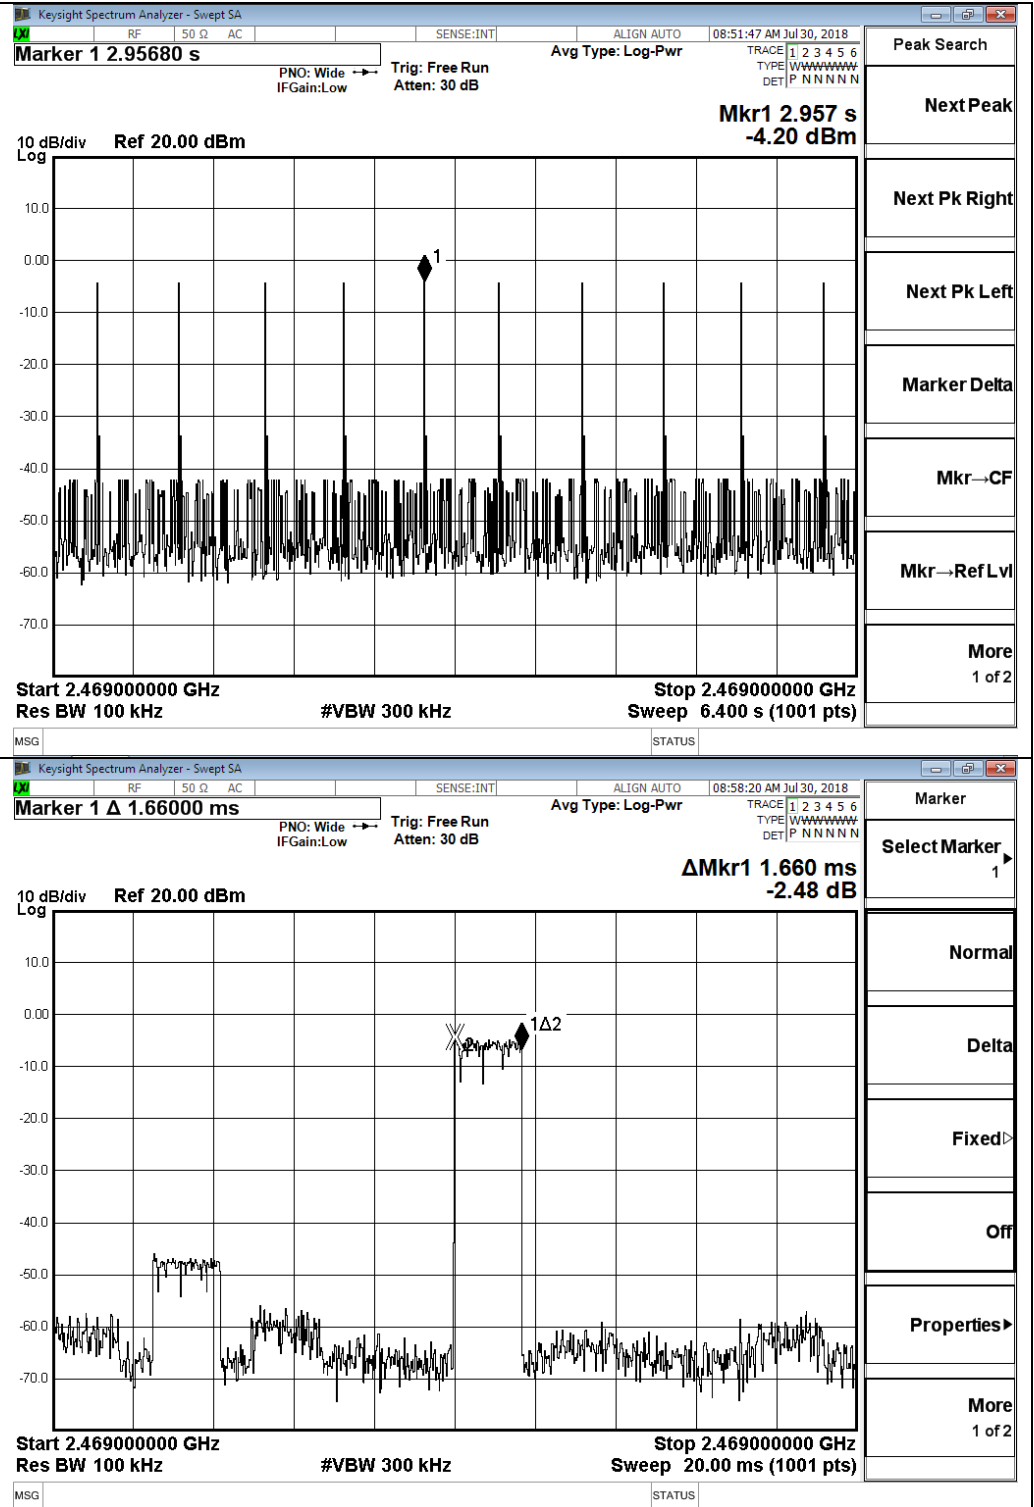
Keysight Spectrum Analyzer - Swept SA

LXI | RF | 50 Ω | AC | SENSE:INT | ALIGN AUTO | 08:51:47 AM Jul 30, 2018

Marker 1 2.95680 s

PNO: Wide
IFGain:Low

Trig: Free Run
Atten: 30 dB

Avg Type: Log-Pwr

TRACE 1 2 3 4 5 6
TYPE WWWWWW
DET P N N N N N

Mkr1 2.957 s
-4.20 dBm

10 dB/div Log Ref 20.00 dBm

10.0
0.00
-10.0
-20.0
-30.0
-40.0
-50.0
-60.0
-70.0

1

Start 2.469000000 GHz
Res BW 100 kHz
#VBW 300 kHz
Stop 2.469000000 GHz
Sweep 6.400 s (1001 pts)

MSG
STATUS

Peak Search
Next Peak
Next Pk Right
Next Pk Left
Marker Delta
Mkr→CF
Mkr→Ref Lvl
More
1 of 2

Keysight Spectrum Analyzer - Swept SA

LXI | RF | 50 Ω | AC | SENSE:INT | ALIGN AUTO | 08:58:20 AM Jul 30, 2018

Marker 1 Δ 1.66000 ms

PNO: Wide
IFGain:Low

Trig: Free Run
Atten: 30 dB

Avg Type: Log-Pwr

TRACE 1 2 3 4 5 6
TYPE WWWWWW
DET P N N N N N

ΔMkr1 1.660 ms
-2.48 dB

10 dB/div Log Ref 20.00 dBm

10.0
0.00
-10.0
-20.0
-30.0
-40.0
-50.0
-60.0
-70.0

1Δ2

Start 2.469000000 GHz
Res BW 100 kHz
#VBW 300 kHz
Stop 2.469000000 GHz
Sweep 20.00 ms (1001 pts)

MSG
STATUS

Marker
Select Marker
1
Normal
Delta
Fixed▷
Off
Properties▸
More
1 of 2